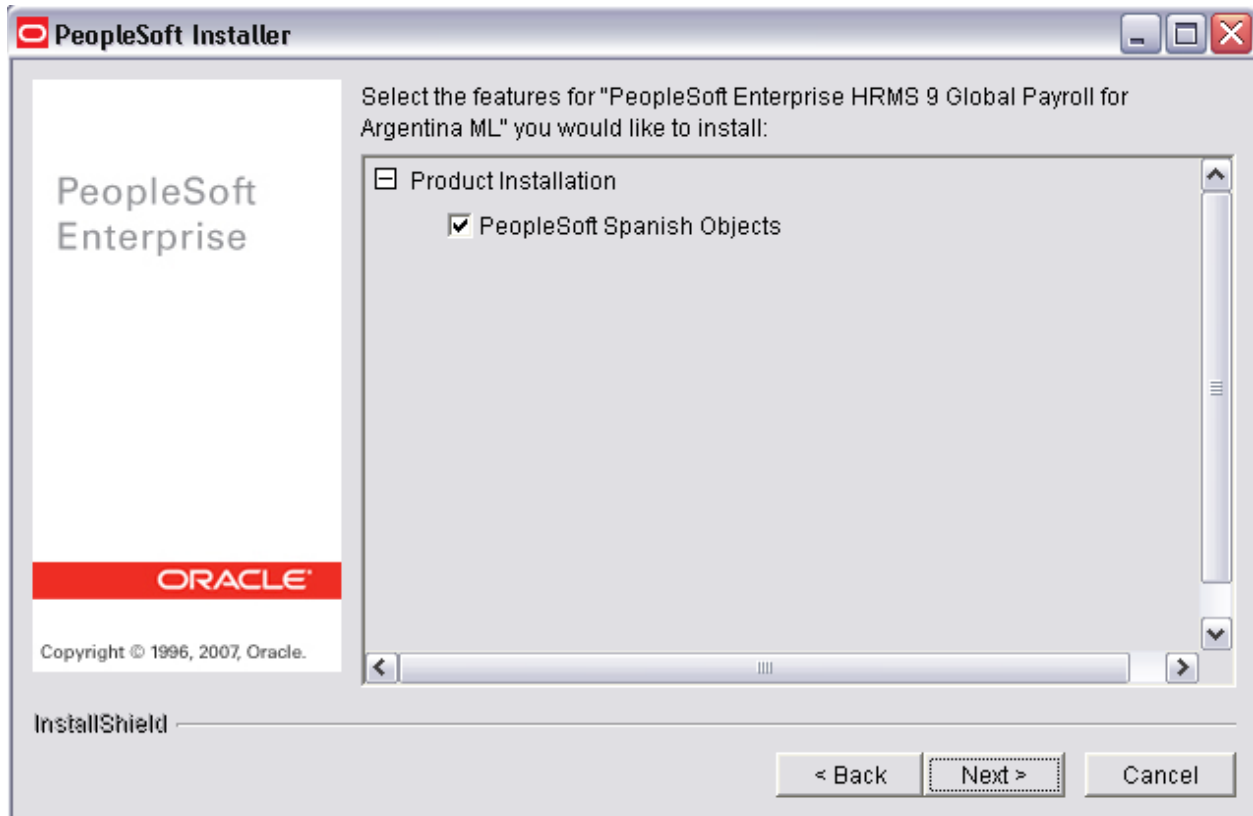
PeopleSoft Installer

PeopleSoft Enterprise

ORACLE

Copyright © 1996, 2007, Oracle.

Select the features for "PeopleSoft Enterprise HRMS 9 Global Payroll for Argentina ML" you would like to install:

Product Installation

PeopleSoft Spanish Objects

InstallShield

< Back

Next >

Cancel